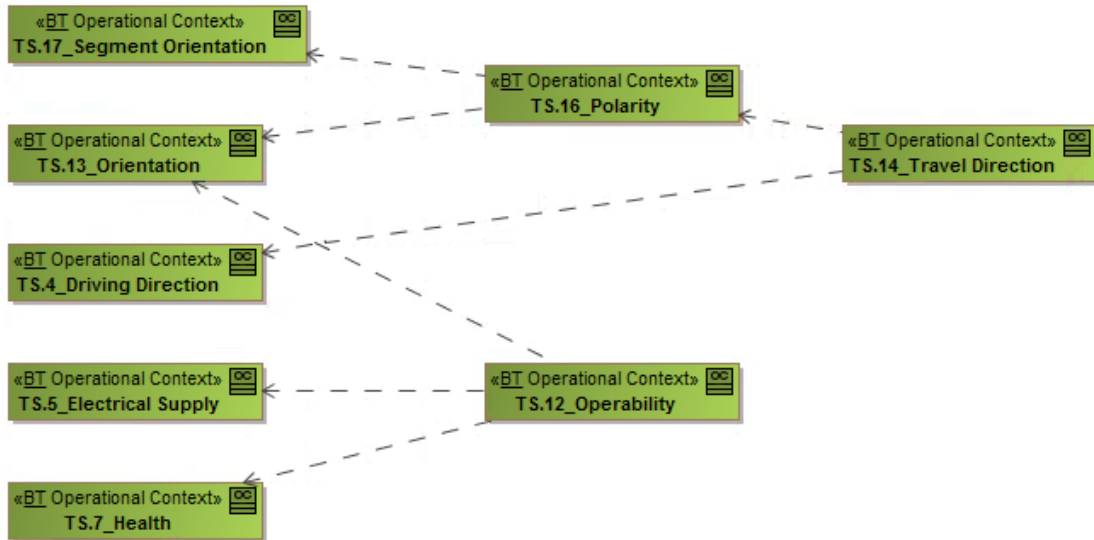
«BT Operational Context»
OC
TS.17_Segment Orientation

«BT Operational Context»
OC
TS.16_Polarity

«BT Operational Context»
OC
TS.13_Orientation

«BT Operational Context»
OC
TS.14_Travel Direction

«BT Operational Context»
OC
TS.4_Driving Direction

«BT Operational Context»
OC
TS.5_Electrical Supply

«BT Operational Context»
OC
TS.12_Operability

«BT Operational Context»
OC
TS.7_Health